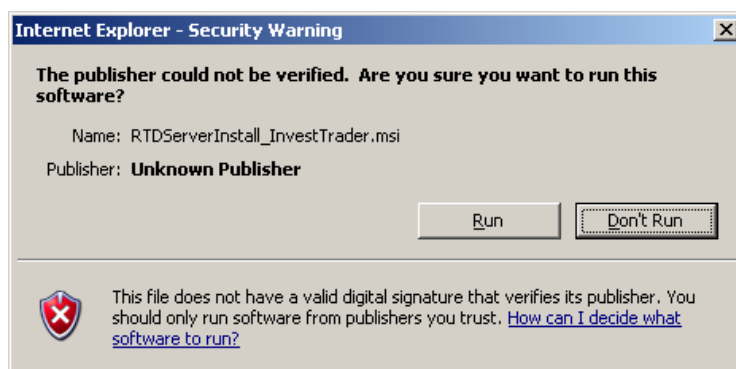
Internet Explorer - Security Warning

The publisher could not be verified. Are you sure you want to run this software?

Name: RTDServerInstall_InvestTrader.msi

Publisher: Unknown Publisher

Run

Don't Run

This file does not have a valid digital signature that verifies its publisher. You should only run software from publishers you trust. How can I decide what software to run?